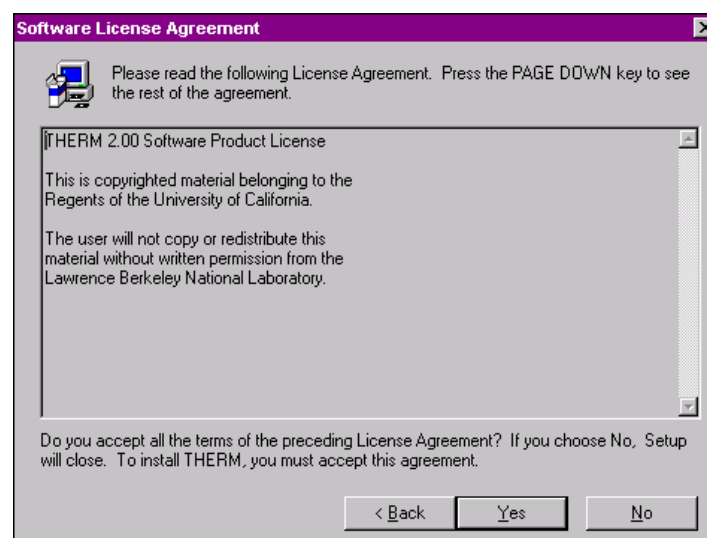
Software License Agreement

Please read the following License Agreement. Press the PAGE DOWN key to see the rest of the agreement.

THERM 2.00 Software Product License

This is copyrighted material belonging to the Regents of the University of California.

The user will not copy or redistribute this material without written permission from the Lawrence Berkeley National Laboratory.

Do you accept all the terms of the preceding License Agreement? If you choose No, Setup will close. To install THERM, you must accept this agreement.

< Back
Yes
No